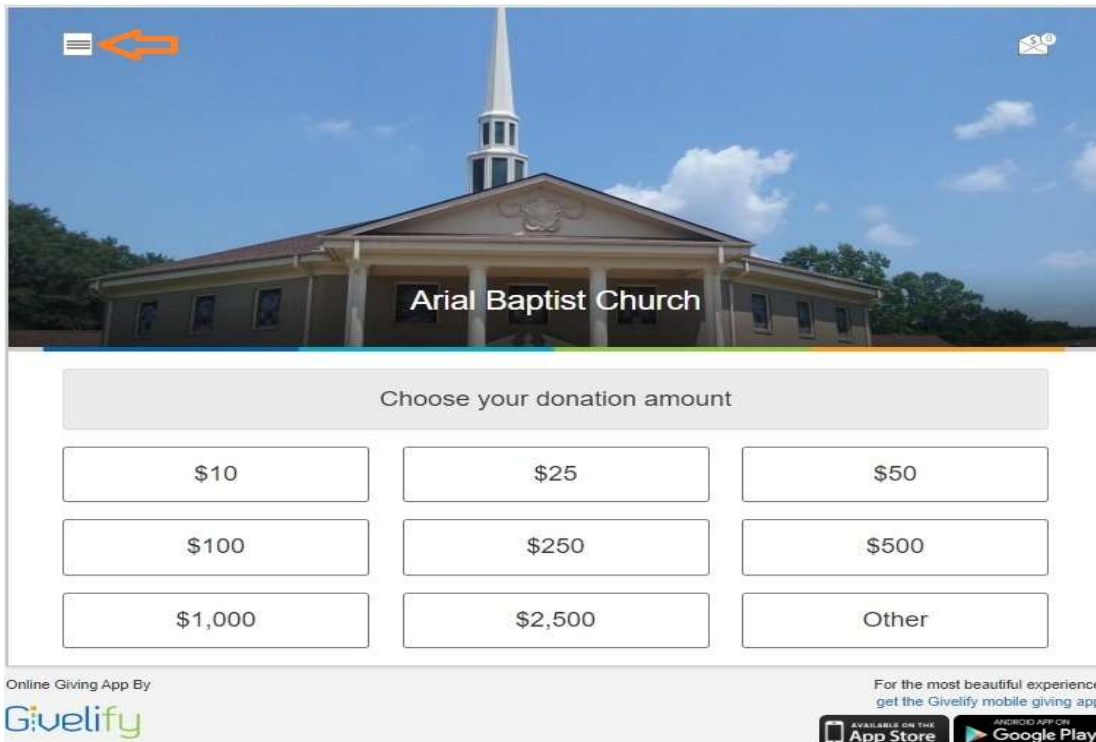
Arial Baptist Church

Choose your donation amount

$10

$25

$50

$100

$250

$500

$1,000

$2,500

Other

Online Giving App By

Givelify

For the most beautiful experience get the Givelify mobile giving app

AVAILABLE ON THE App Store

ANDROID APP ON Google Play